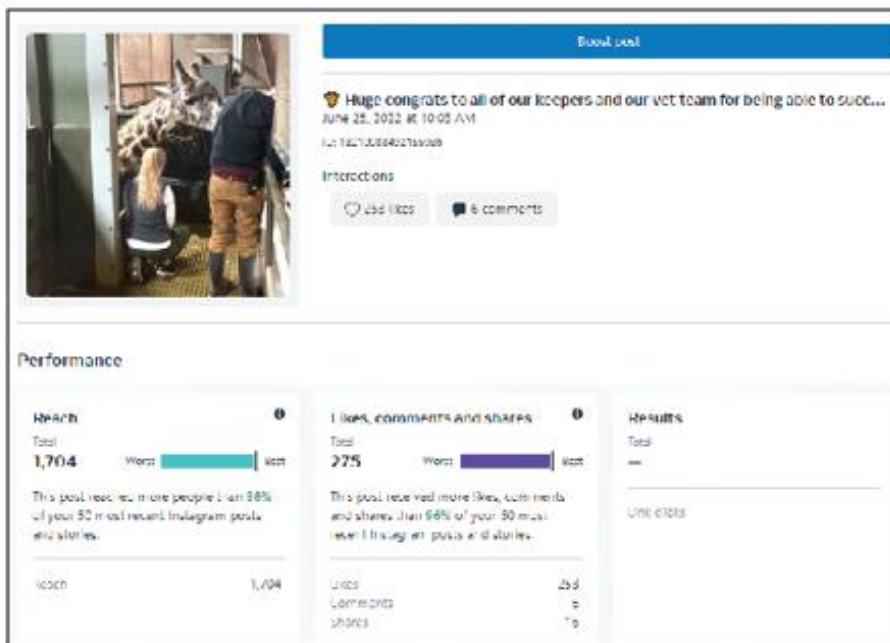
Boost post

🦁 Huge congrats to all of our keepers and our vet team for being able to succ...
June 25, 2022 at 10:05 AM

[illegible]

Interactions

♡ 253 likes

6 comments

Performance

Reach
Total
1,704
Worst Best
This post reached more people than 98% of your 50 most recent Instagram posts and stories.

Reach 1,704

Likes, comments and shares
Total
275
Worst Best
This post received more likes, comments and shares than 96% of your 50 most recent Instagram posts and stories.

Likes 253
Comments 6
Shares 16

Results
Total
—

Link clicks